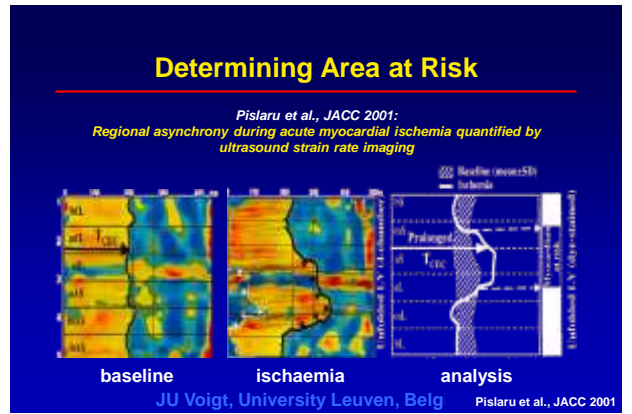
Determining Area at Risk

Pislaru et al., JACC 2001:
Regional asynchrony during acute myocardial ischemia quantified by ultrasound strain rate imaging

aSL
mS
aS
aL
mL
bL

$T_{CEC}$

Baseline (mean±SD)
Ischemia

Prolonged
$T_{CEC}$

aS
mS
aL
mL
bL

Unfolded LV (4-chamber)
Unfolded LV (dye-stained)

baseline
ischaemia
analysis

JU Voigt, University Leuven, Belg

Pislaru et al., JACC 2001